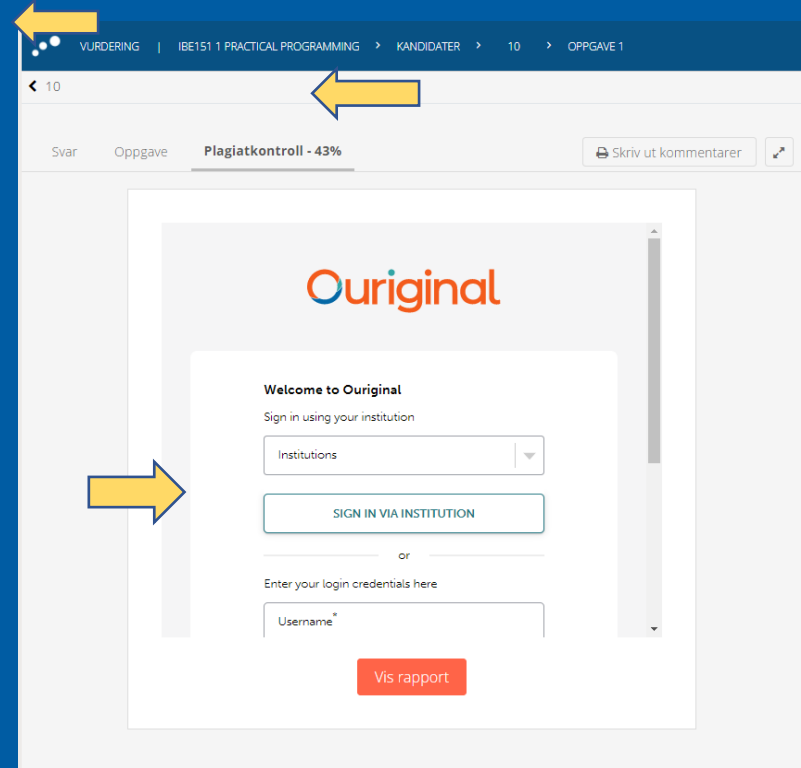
VURDERING | IBE151 1 PRACTICAL PROGRAMMING > KANDIDATER > 10 > OPPGAVE 1

< 10

Svar Oppgave Plagiatkontroll - 43%

Skriv ut kommentarer

Ouriginal

Welcome to Ouriginal

Sign in using your institution

Institutions

SIGN IN VIA INSTITUTION

or

Enter your login credentials here

Username*

Vis rapport